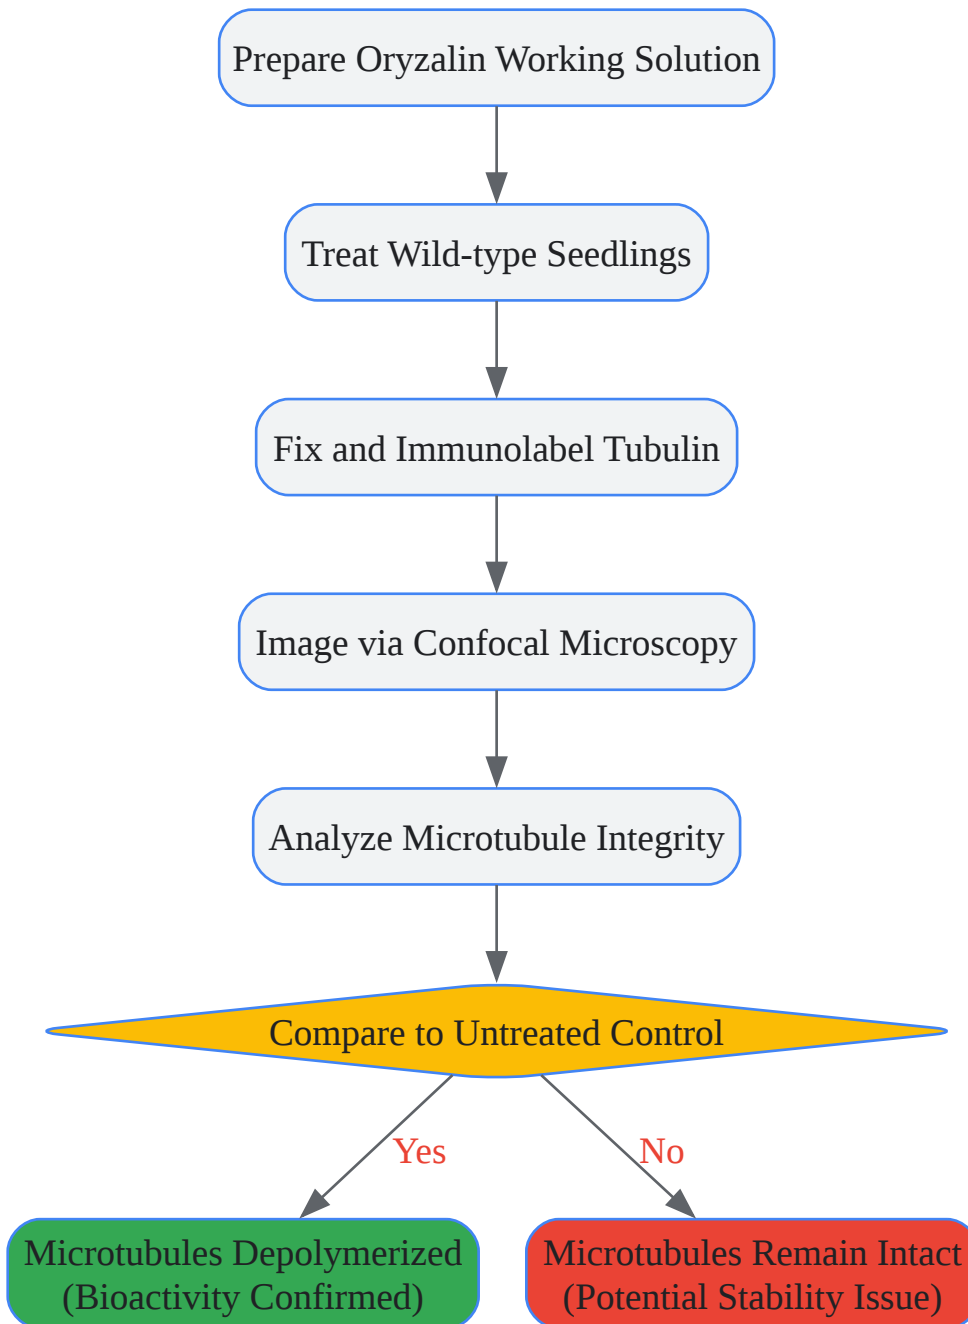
Prepare Oryzalin Working Solution

Treat Wild-type Seedlings

Fix and Immunolabel Tubulin

Image via Confocal Microscopy

Analyze Microtubule Integrity

Compare to Untreated Control

Yes

No

Microtubules Depolymerized (Bioactivity Confirmed)

Microtubules Remain Intact (Potential Stability Issue)